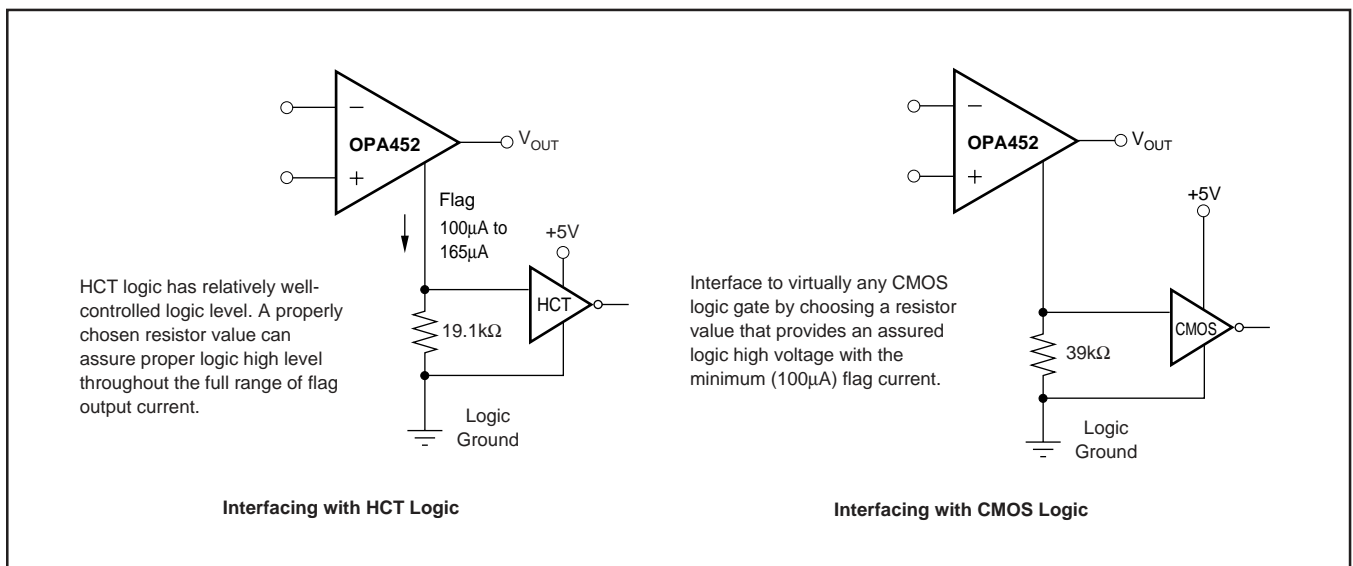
−
OPA452
+
$V_{OUT}$
Flag
100μA to 165μA
+5V
HCT
19.1kΩ
Logic Ground

HCT logic has relatively well-controlled logic level. A properly chosen resistor value can assure proper logic high level throughout the full range of flag output current.

Interfacing with HCT Logic

−
OPA452
+
$V_{OUT}$
+5V
CMOS
39kΩ
Logic Ground

Interface to virtually any CMOS logic gate by choosing a resistor value that provides an assured logic high voltage with the minimum (100μA) flag current.

Interfacing with CMOS Logic